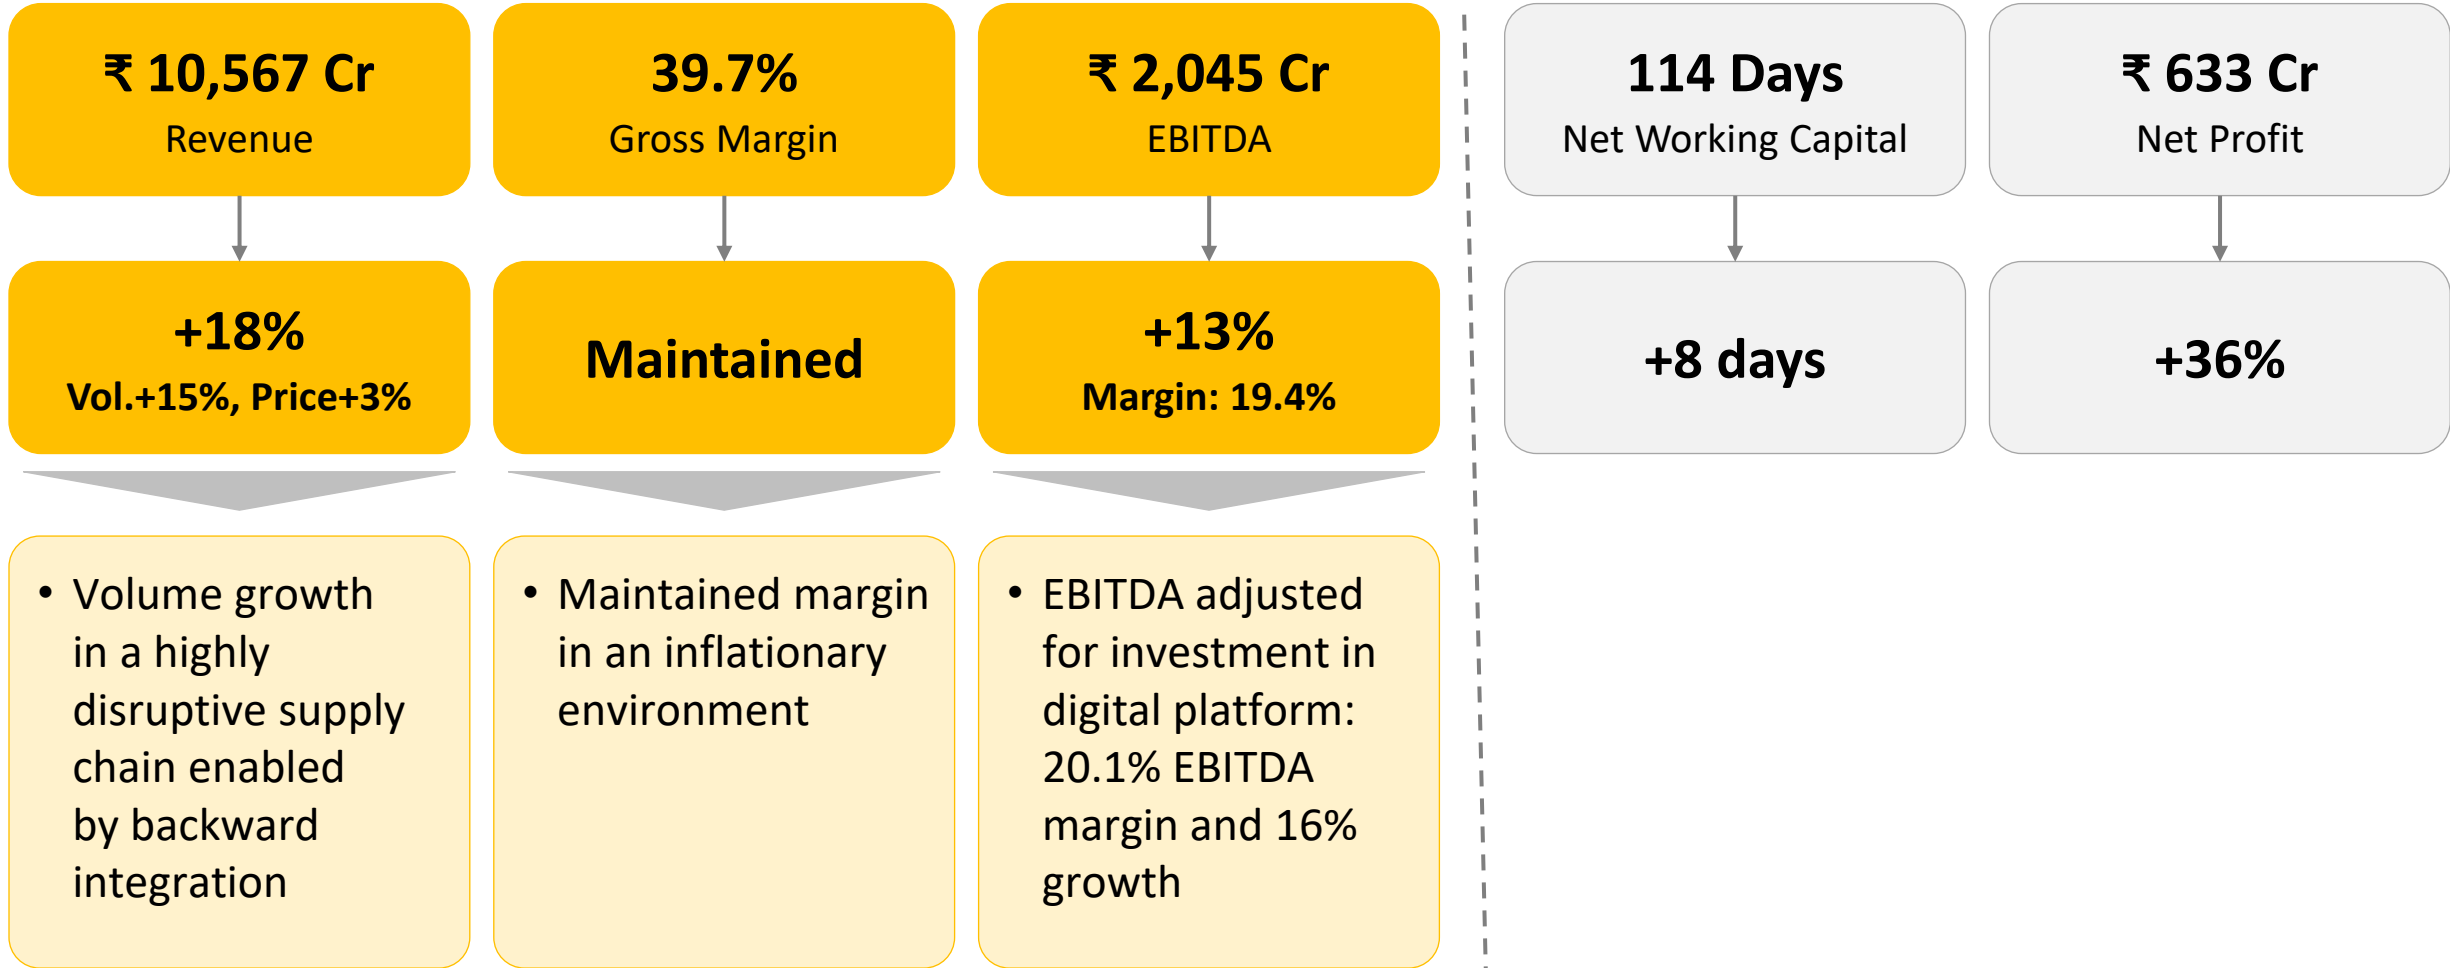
₹ 10,567 Cr
Revenue

+18%
Vol.+15%, Price+3%

• Volume growth in a highly disruptive supply chain enabled by backward integration

39.7%
Gross Margin

Maintained

• Maintained margin in an inflationary environment

₹ 2,045 Cr
EBITDA

+13%
Margin: 19.4%

• EBITDA adjusted for investment in digital platform: 20.1% EBITDA margin and 16% growth

114 Days
Net Working Capital

+8 days

₹ 633 Cr
Net Profit

+36%